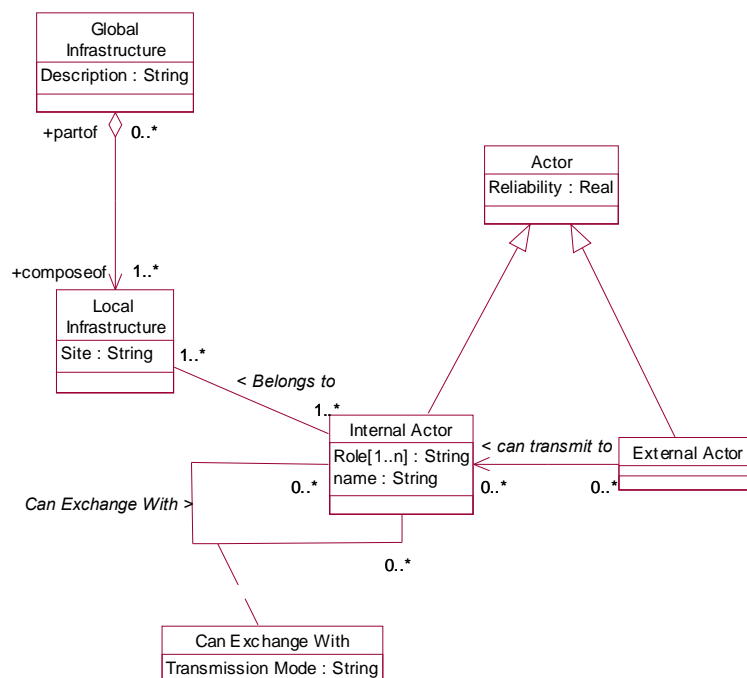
Global Infrastructure
Description : String

+partof 0..*

+composeof 1..*

Local Infrastructure
Site : String

1..*

< Belongs to

1..*

Actor
Reliability : Real

Internal Actor
Role[1..n] : String
name : String

< can transmit to

External Actor

0..*

0..*

0..*

Can Exchange With >

0..*

Can Exchange With
Transmission Mode : String